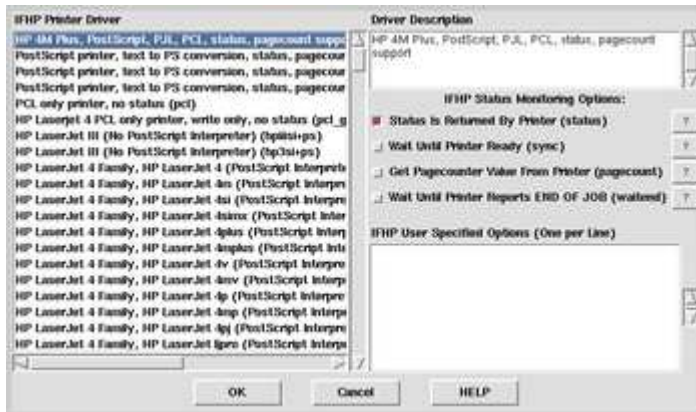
IFHP Printer Driver

HP 4M Plus, PostScript, PJL, PCL, status, pagecount suppo
PostScript printer, text to PS conversion, status, pagecour
PostScript printer, text to PS conversion, status, pagecour
PostScript printer, text to PS conversion, status, pagecour
PCL only printer, no status (pcl)
HP LaserJet 4 PCL only printer, write only, no status (pcl_g
HP LaserJet III (No PostScript Interpreter) (hp3si+ps)
HP LaserJet III (No PostScript Interpreter) (hp3si+ps)
HP LaserJet 4 Family, HP LaserJet 4 (PostScript Interpret
HP LaserJet 4 Family, HP LaserJet 4m (PostScript Interpr
HP LaserJet 4 Family, HP LaserJet 4si (PostScript Interpre
HP LaserJet 4 Family, HP LaserJet 4simx (PostScript Inter
HP LaserJet 4 Family, HP LaserJet 4plus (PostScript Inter
HP LaserJet 4 Family, HP LaserJet 4mplus (PostScript Inte
HP LaserJet 4 Family, HP LaserJet 4v (PostScript Interpre
HP LaserJet 4 Family, HP LaserJet 4mv (PostScript Interpr
HP LaserJet 4 Family, HP LaserJet 4p (PostScript Interpre
HP LaserJet 4 Family, HP LaserJet 4mp (PostScript Interpr
HP LaserJet 4 Family, HP LaserJet 4pj (PostScript Interpre
HP LaserJet 4 Family, HP LaserJet 4pro (PostScript Interpr

Driver Description

HP 4M Plus, PostScript, PJL, PCL, status, pagecount support

IFHP Status Monitoring Options:

Status Is Returned By Printer (status) ?
Wait Until Printer Ready (sync) ?
Get Pagecounter Value From Printer (pagecount) ?
Wait Until Printer Reports END OF JOB (waitend) ?

IFHP User Specified Options (One per Line)

OK Cancel HELP